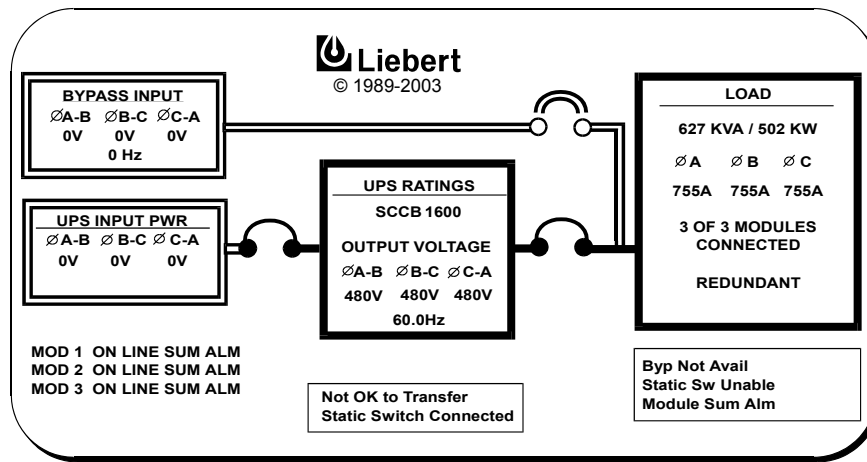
Liebert
© 1989-2003

BYPASS INPUT
∅A-B ∅B-C ∅C-A
0V 0V 0V
0 Hz

LOAD
627 KVA / 502 KW
∅A ∅B ∅C
755A 755A 755A
3 OF 3 MODULES CONNECTED
REDUNDANT

UPS INPUT PWR
∅A-B ∅B-C ∅C-A
0V 0V 0V

UPS RATINGS
SCCB 1600
OUTPUT VOLTAGE
∅A-B ∅B-C ∅C-A
480V 480V 480V
60.0Hz

MOD 1 ON LINE SUM ALM
MOD 2 ON LINE SUM ALM
MOD 3 ON LINE SUM ALM

Not OK to Transfer
Static Switch Connected

Byp Not Avail
Static Sw Unable
Module Sum Alm